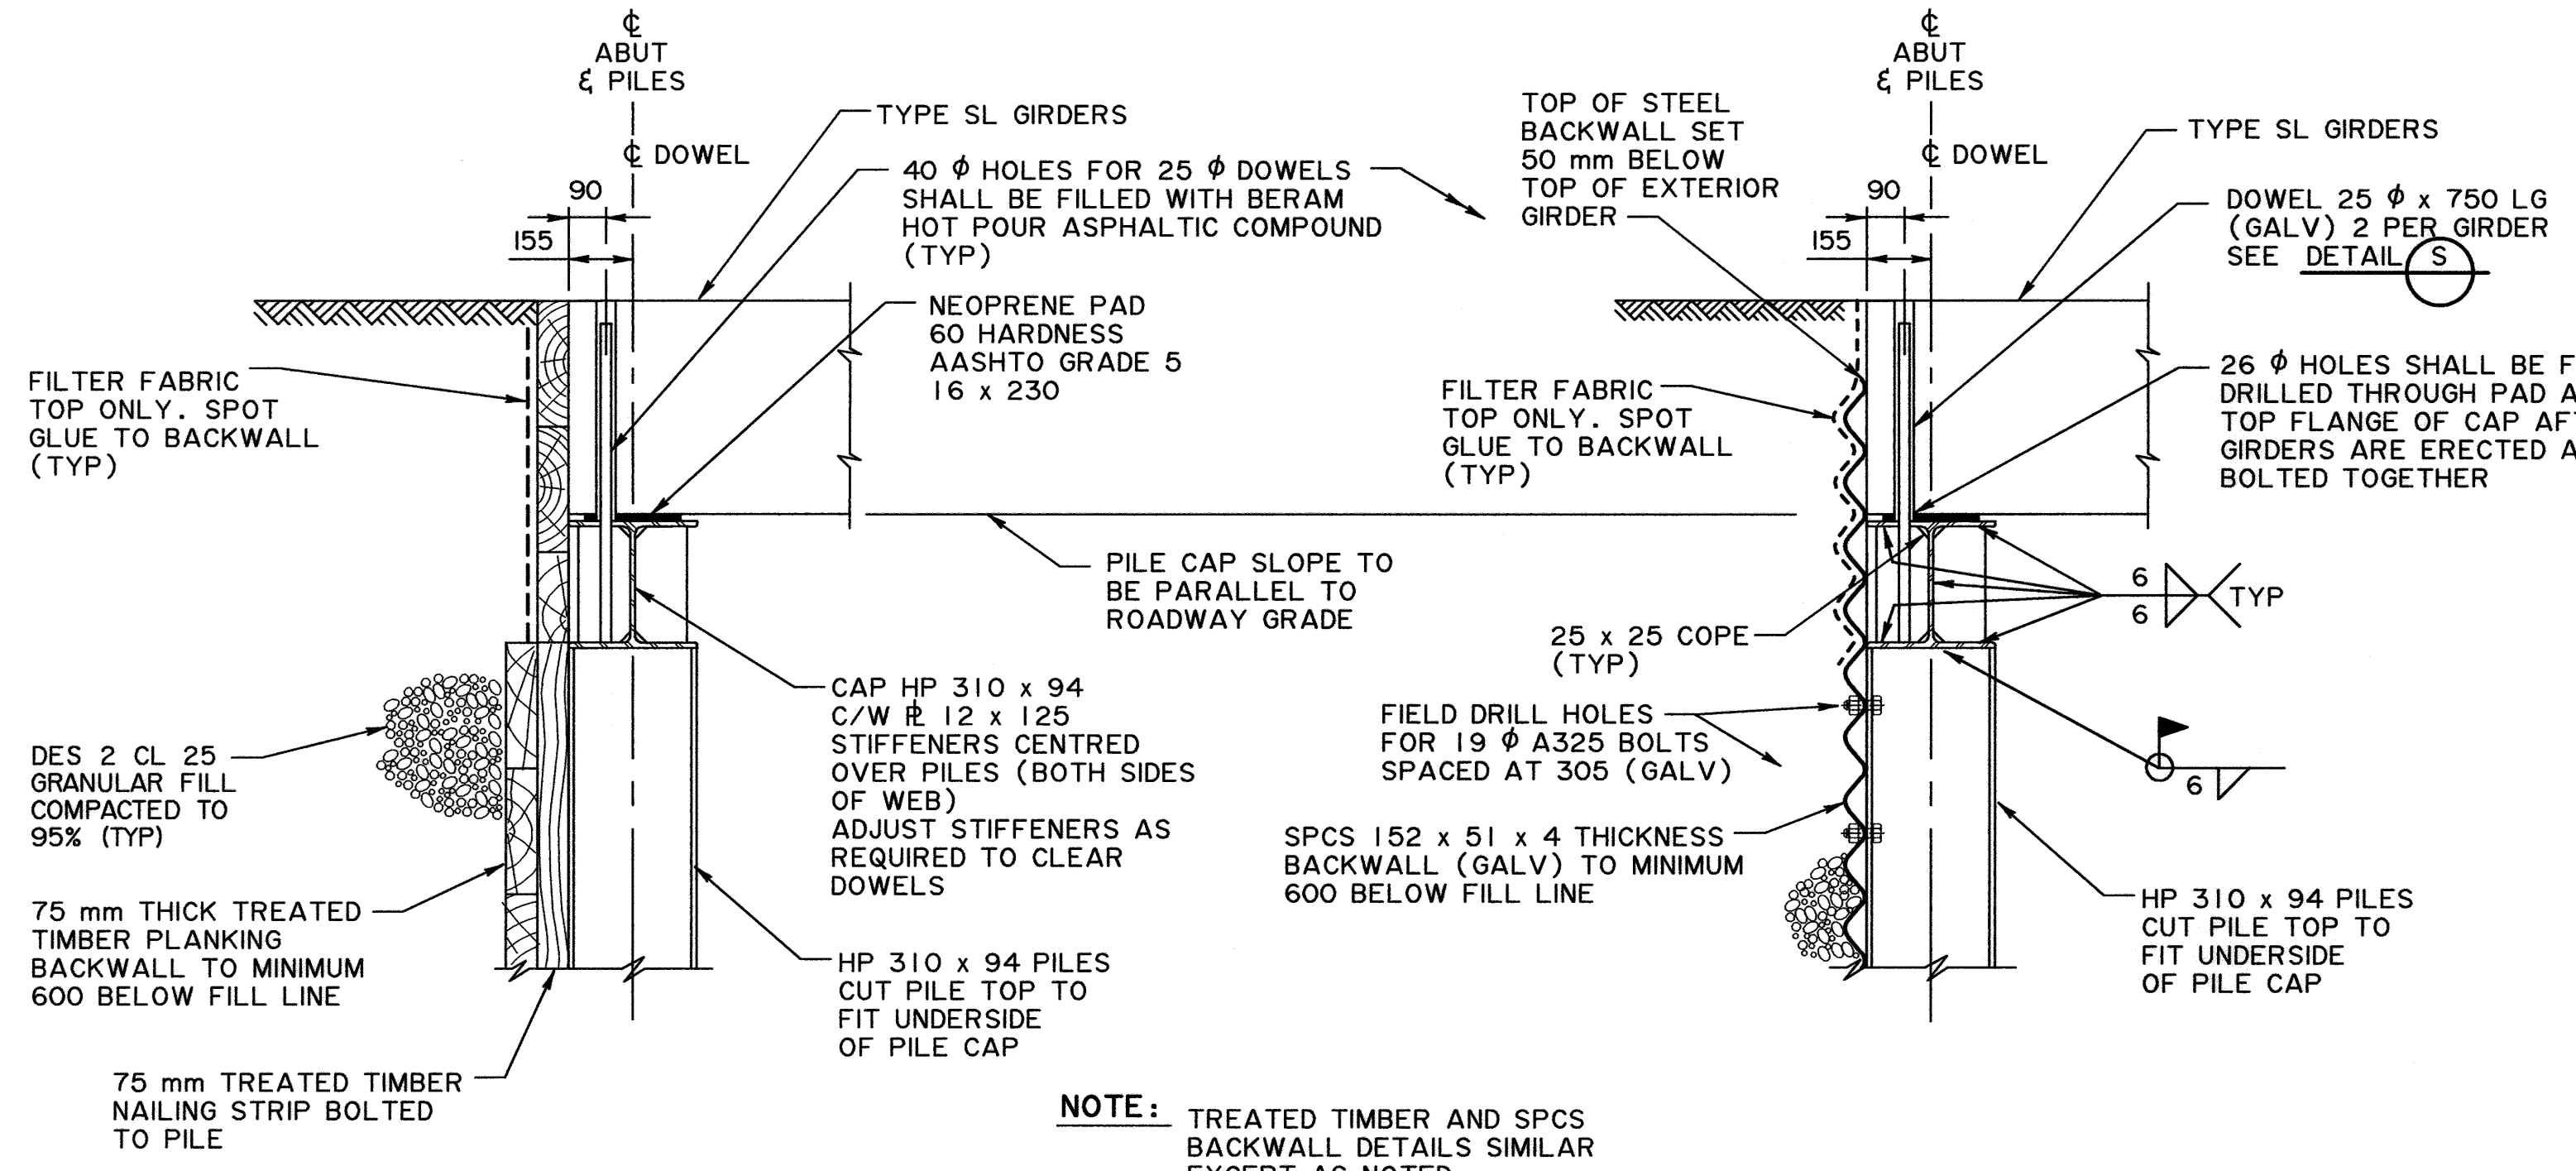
℄ ABUT & PILES

℄ DOWEL

90

155

TYPE SL GIRDERS

40 $\phi$ HOLES FOR 25 $\phi$ DOWELS SHALL BE FILLED WITH BERAM HOT POUR ASPHALTIC COMPOUND (TYP)

NEOPRENE PAD 60 HARDNESS AASHTO GRADE 5 16 x 230

FILTER FABRIC TOP ONLY. SPOT GLUE TO BACKWALL (TYP)

PILE CAP SLOPE TO BE PARALLEL TO ROADWAY GRADE

CAP HP 310 x 94 C/W ℙ 12 x 125 STIFFENERS CENTRED OVER PILES (BOTH SIDES OF WEB) ADJUST STIFFENERS AS REQUIRED TO CLEAR DOWELS

DES 2 CL 25 GRANULAR FILL COMPACTED TO 95% (TYP)

75 mm THICK TREATED TIMBER PLANKING BACKWALL TO MINIMUM 600 BELOW FILL LINE

HP 310 x 94 PILES CUT PILE TOP TO FIT UNDERSIDE OF PILE CAP

75 mm TREATED TIMBER NAILING STRIP BOLTED TO PILE

TOP OF STEEL BACKWALL SET 50 mm BELOW TOP OF EXTERIOR GIRDER

℄ ABUT & PILES

℄ DOWEL

90

155

TYPE SL GIRDERS

DOWEL 25 $\phi$ x 750 LG (GALV) 2 PER GIRDER SEE DETAIL S

26 $\phi$ HOLES SHALL BE F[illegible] DRILLED THROUGH PAD A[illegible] TOP FLANGE OF CAP AF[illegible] GIRDERS ARE ERECTED A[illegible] BOLTED TOGETHER

FILTER FABRIC TOP ONLY. SPOT GLUE TO BACKWALL (TYP)

6 6 TYP

25 x 25 COPE (TYP)

FIELD DRILL HOLES FOR 19 $\phi$ A325 BOLTS SPACED AT 305 (GALV)

6

SPCS 152 x 51 x 4 THICKNESS BACKWALL (GALV) TO MINIMUM 600 BELOW FILL LINE

HP 310 x 94 PILES CUT PILE TOP TO FIT UNDERSIDE OF PILE CAP

NOTE: TREATED TIMBER AND SPCS BACKWALL DETAILS SIMILAR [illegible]